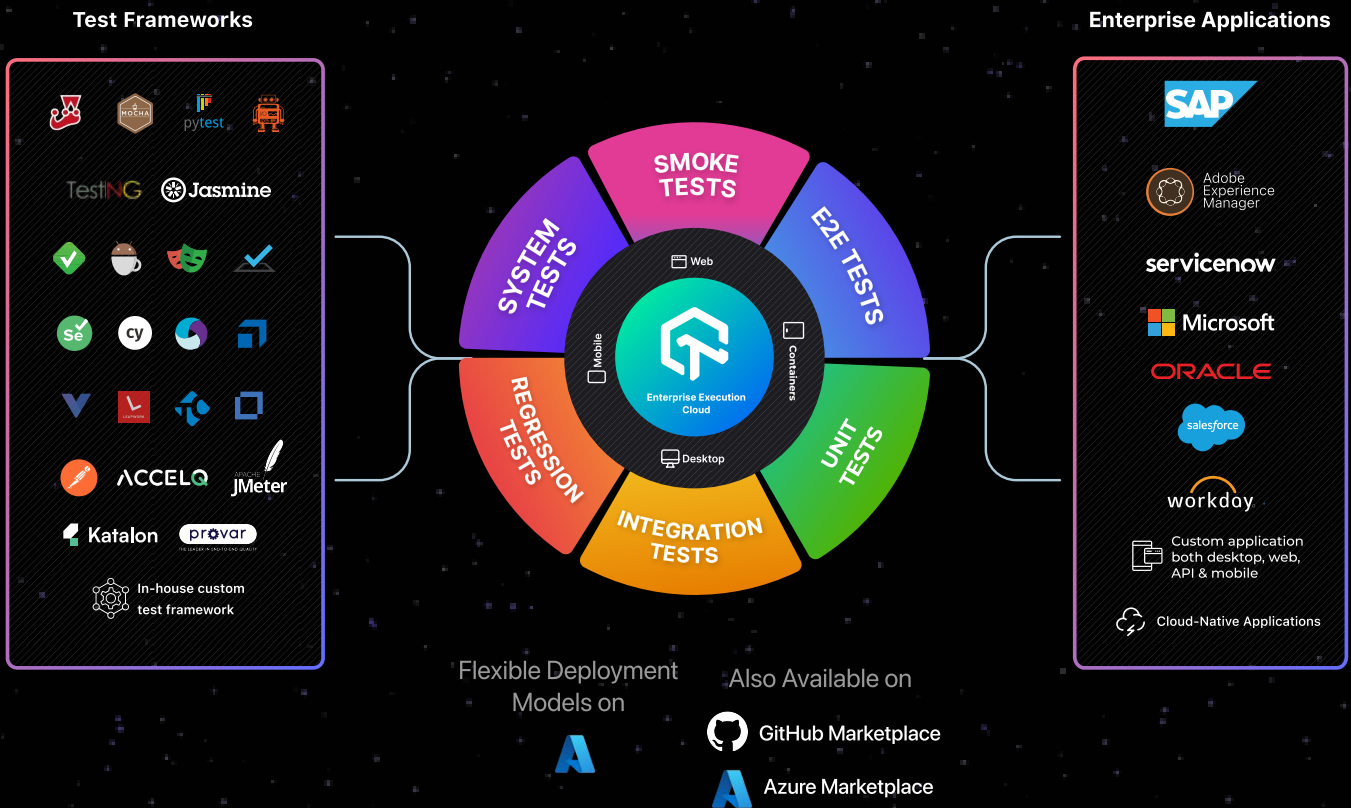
Test Frameworks

MOCHA

pytest

TestNG

Jasmine

cy

ACCELQ

APACHE JMeter

Katalon

provar
THE LEADER IN END-TO-END QUALITY

In-house custom test framework

SMOKE TESTS

E2E TESTS

UNIT TESTS

INTEGRATION TESTS

REGRESSION TESTS

SYSTEM TESTS

Web

Containers

Desktop

Mobile

Enterprise Execution Cloud

Enterprise Applications

SAP

Adobe Experience Manager

servicenow

Microsoft

ORACLE

salesforce

workday

Custom application both desktop, web, API & mobile

Cloud-Native Applications

Flexible Deployment Models on

Also Available on

GitHub Marketplace

Azure Marketplace